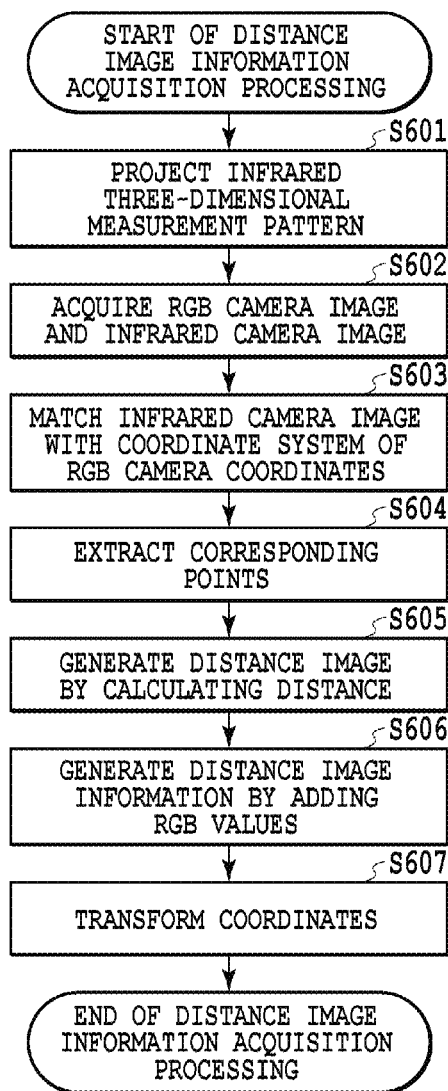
START OF DISTANCE IMAGE INFORMATION ACQUISITION PROCESSING

S601

PROJECT INFRARED THREE-DIMENSIONAL MEASUREMENT PATTERN

S602

ACQUIRE RGB CAMERA IMAGE AND INFRARED CAMERA IMAGE

S603

MATCH INFRARED CAMERA IMAGE WITH COORDINATE SYSTEM OF RGB CAMERA COORDINATES

S604

EXTRACT CORRESPONDING POINTS

S605

GENERATE DISTANCE IMAGE BY CALCULATING DISTANCE

S606

GENERATE DISTANCE IMAGE INFORMATION BY ADDING RGB VALUES

S607

TRANSFORM COORDINATES

END OF DISTANCE IMAGE INFORMATION ACQUISITION PROCESSING